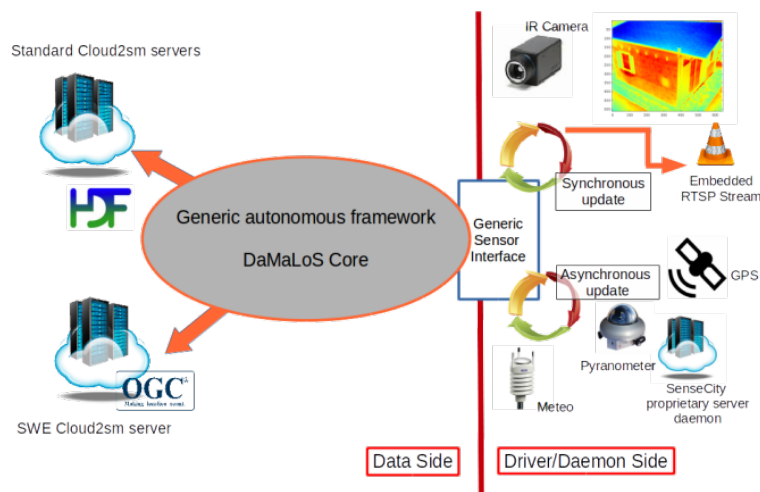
Standard Cloud2sm servers

HDF

Generic autonomous framework

DaMaLoS Core

OGC®
Making location count.

SWE Cloud2sm server

Data Side

IR Camera

Synchronous update

Embedded RTSP Stream

Generic Sensor Interface

Asynchronous update

GPS

Pyranometer

Meteo

SenseCity proprietary server daemon

Driver/Daemon Side